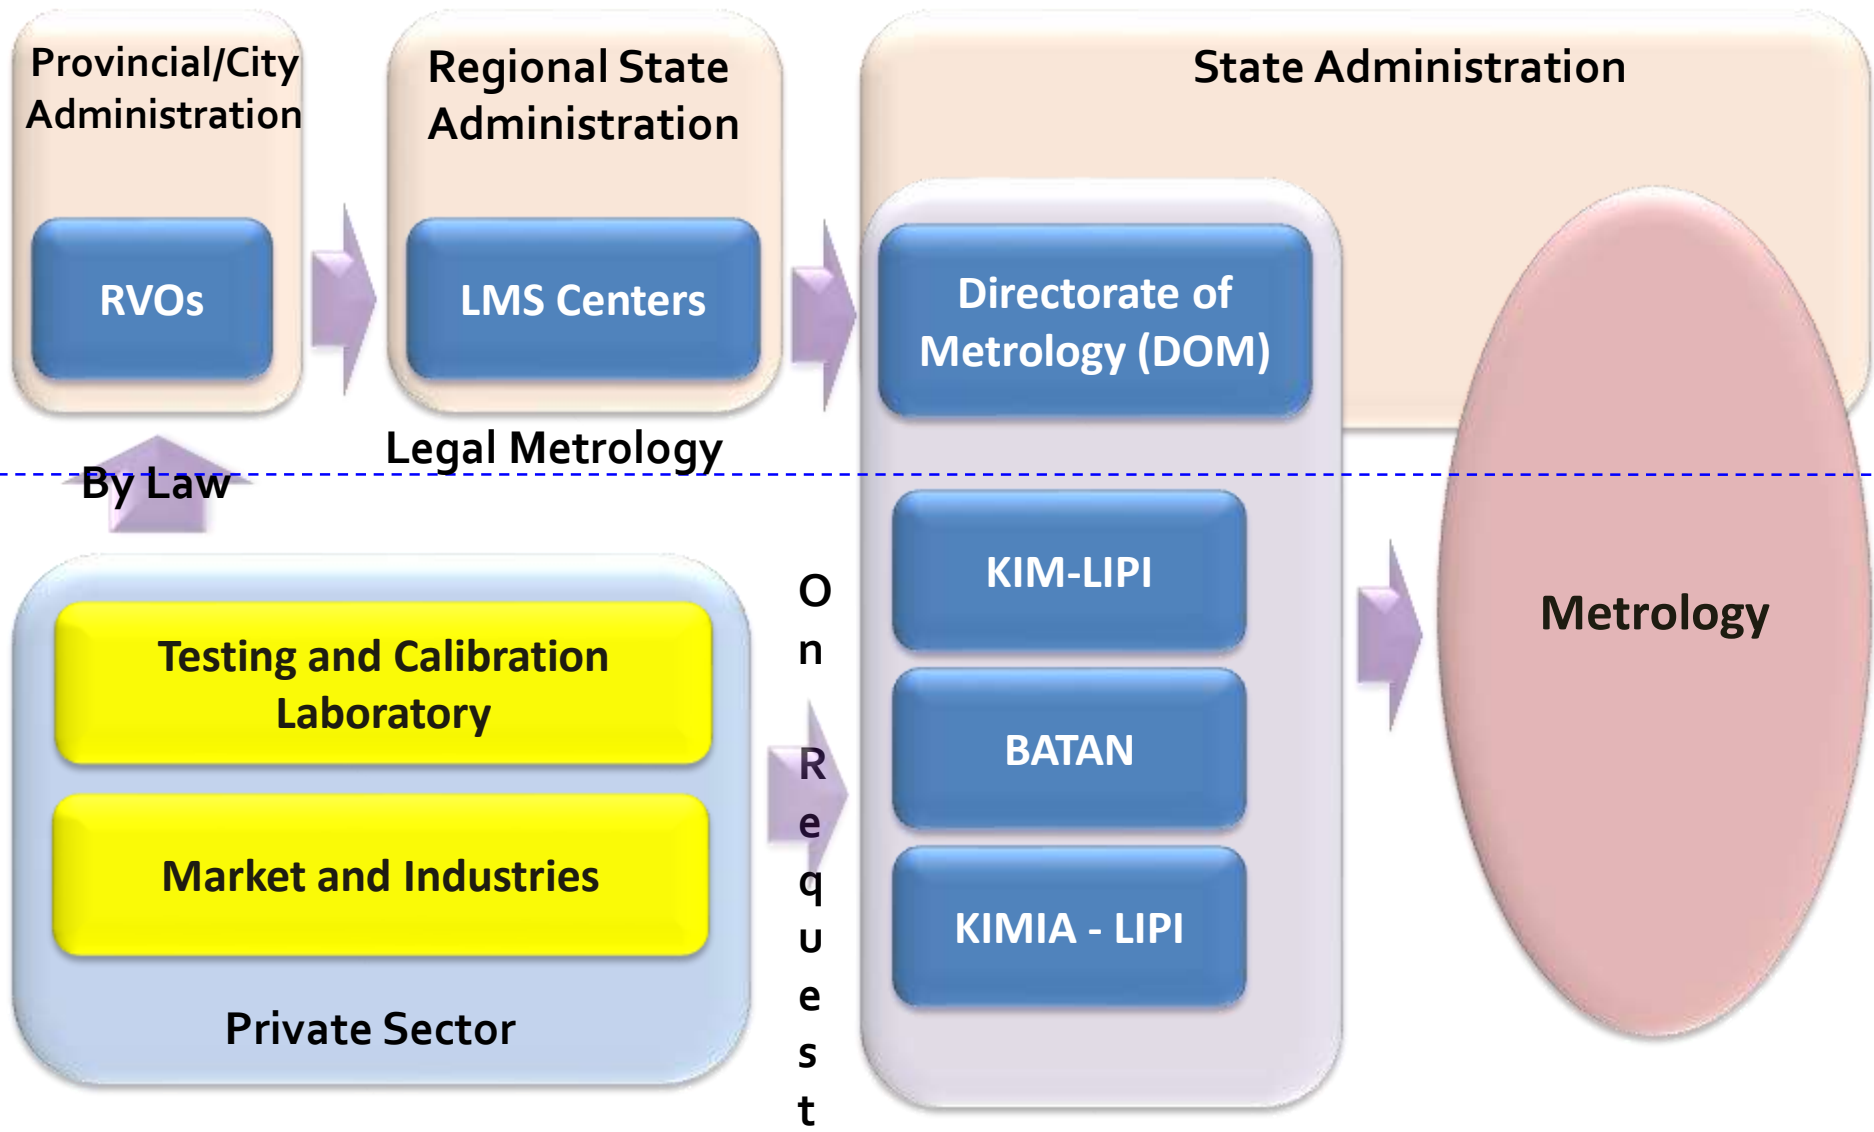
Provincial/City Administration

RVOs

Regional State Administration

LMS Centers

State Administration

Directorate of Metrology (DOM)

Legal Metrology

By Law

KIM-LIPI

BATAN

KIMIA - LIPI

Metrology

Testing and Calibration Laboratory

Market and Industries

Private Sector

On Request